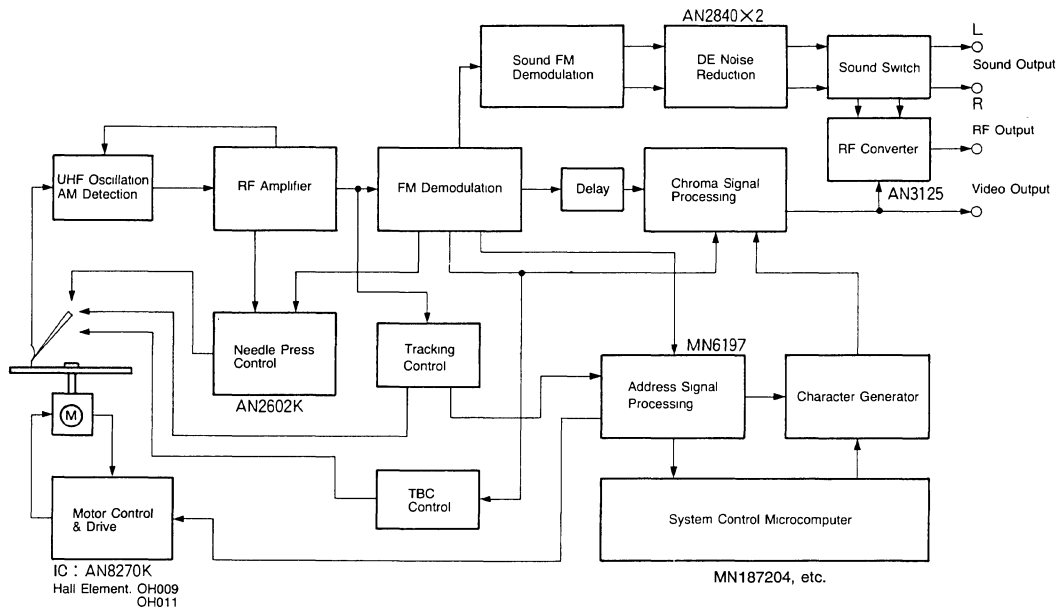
AN2840×2

Sound FM Demodulation

DE Noise Reduction

Sound Switch

L

Sound Output

R

RF Output

RF Converter

UHF Oscillation AM Detection

RF Amplifier

FM Demodulation

Delay

Chroma Signal Processing

AN3125

Video Output

Needle Press Control

AN2602K

Tracking Control

MN6197

Address Signal Processing

Character Generator

M

TBC Control

Motor Control & Drive

System Control Microcomputer

IC : AN8270K

Hall Element. OH009 OH011

MN187204, etc.